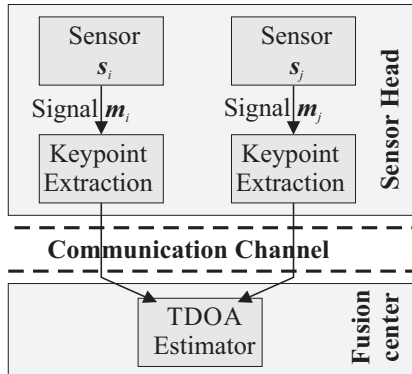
Sensor $\boldsymbol{s}_i$

Sensor $\boldsymbol{s}_j$

Signal $\boldsymbol{m}_i$

Signal $\boldsymbol{m}_j$

Keypoint Extraction

Keypoint Extraction

Sensor Head

Communication Channel

TDOA Estimator

Fusion center